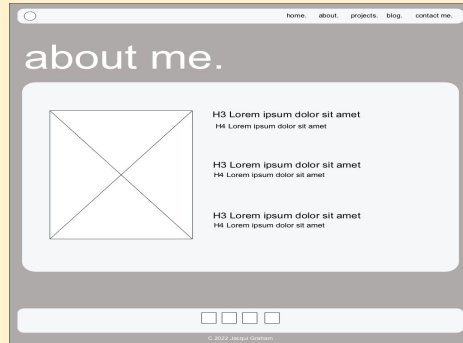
home. about. projects. blog. contact me.

about me.

H3 Lorem ipsum dolor sit amet
H4 Lorem ipsum dolor sit amet

H3 Lorem ipsum dolor sit amet
H4 Lorem ipsum dolor sit amet

H3 Lorem ipsum dolor sit amet
H4 Lorem ipsum dolor sit amet

© 2022 Jacqui Graham